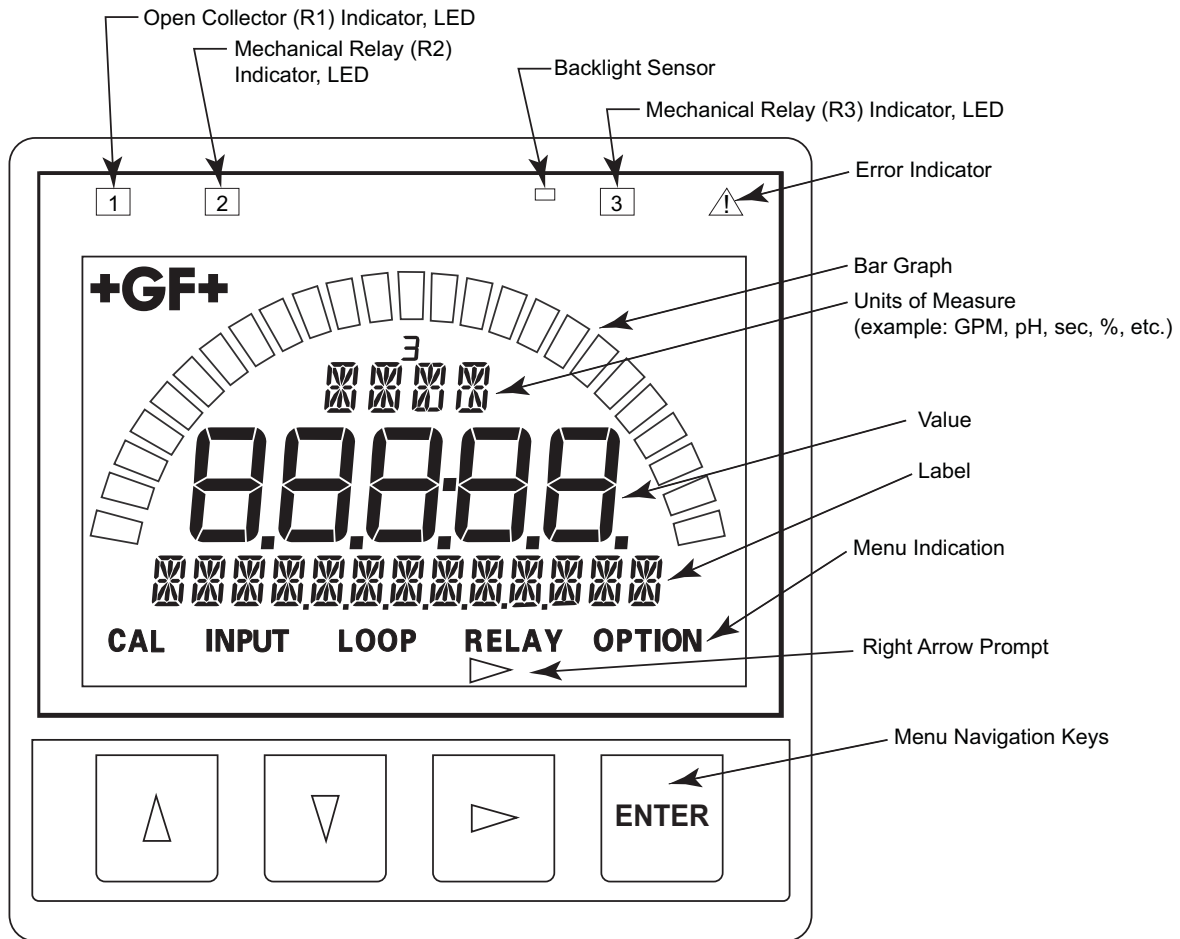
Open Collector (R1) Indicator, LED

Mechanical Relay (R2) Indicator, LED

Backlight Sensor

Mechanical Relay (R3) Indicator, LED

1

2

3

Error Indicator

+GF+

Bar Graph

Units of Measure (example: GPM, pH, sec, %, etc.)

3

Value

Label

Menu Indication

CAL INPUT LOOP RELAY OPTION

Right Arrow Prompt

Menu Navigation Keys

ENTER